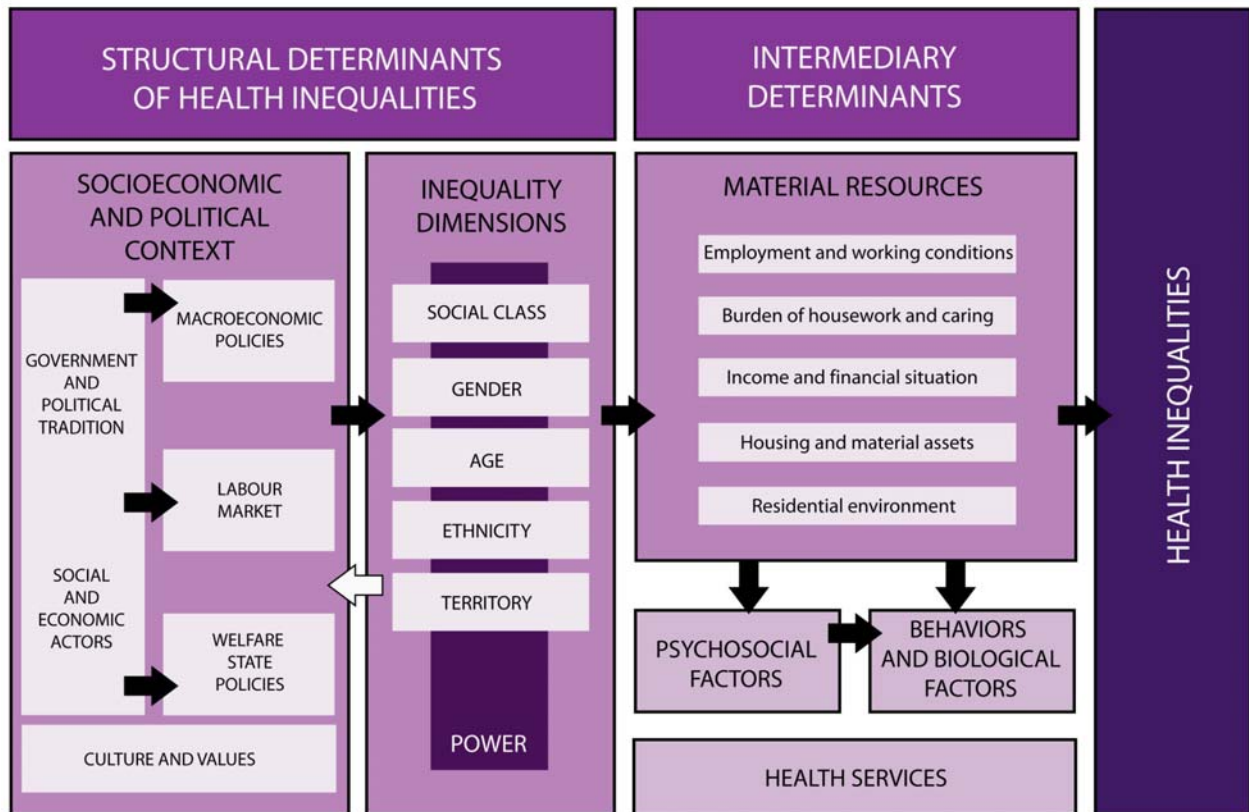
STRUCTURAL DETERMINANTS OF HEALTH INEQUALITIES

INTERMEDIARY DETERMINANTS

HEALTH INEQUALITIES

SOCIOECONOMIC AND POLITICAL CONTEXT

GOVERNMENT AND POLITICAL TRADITION

MACROECONOMIC POLICIES

LABOUR MARKET

SOCIAL AND ECONOMIC ACTORS

WELFARE STATE POLICIES

CULTURE AND VALUES

INEQUALITY DIMENSIONS

SOCIAL CLASS

GENDER

AGE

ETHNICITY

TERRITORY

POWER

MATERIAL RESOURCES

Employment and working conditions

Burden of housework and caring

Income and financial situation

Housing and material assets

Residential environment

PSYCHOSOCIAL FACTORS

BEHAVIORS AND BIOLOGICAL FACTORS

HEALTH SERVICES